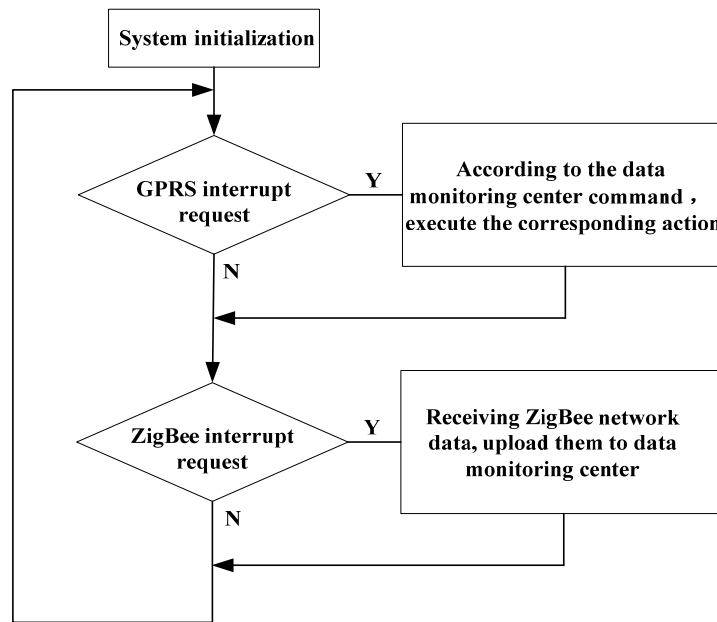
System initialization

GPRS interrupt request

Y

According to the data monitoring center command，execute the corresponding action

N

ZigBee interrupt request

Y

Receiving ZigBee network data, upload them to data monitoring center

N